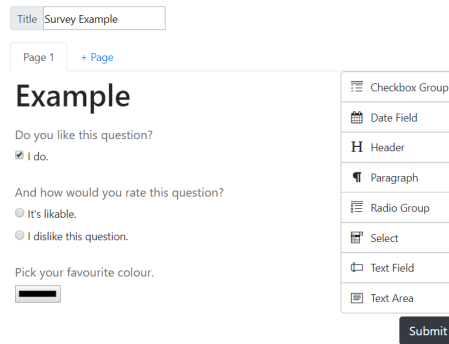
Title Survey Example

Page 1 + Page

Example

Do you like this question?

I do.

And how would you rate this question?

It's likable.

I dislike this question.

Pick your favourite colour.

Checkbox Group

Date Field

Header

Paragraph

Radio Group

Select

Text Field

Text Area

Submit